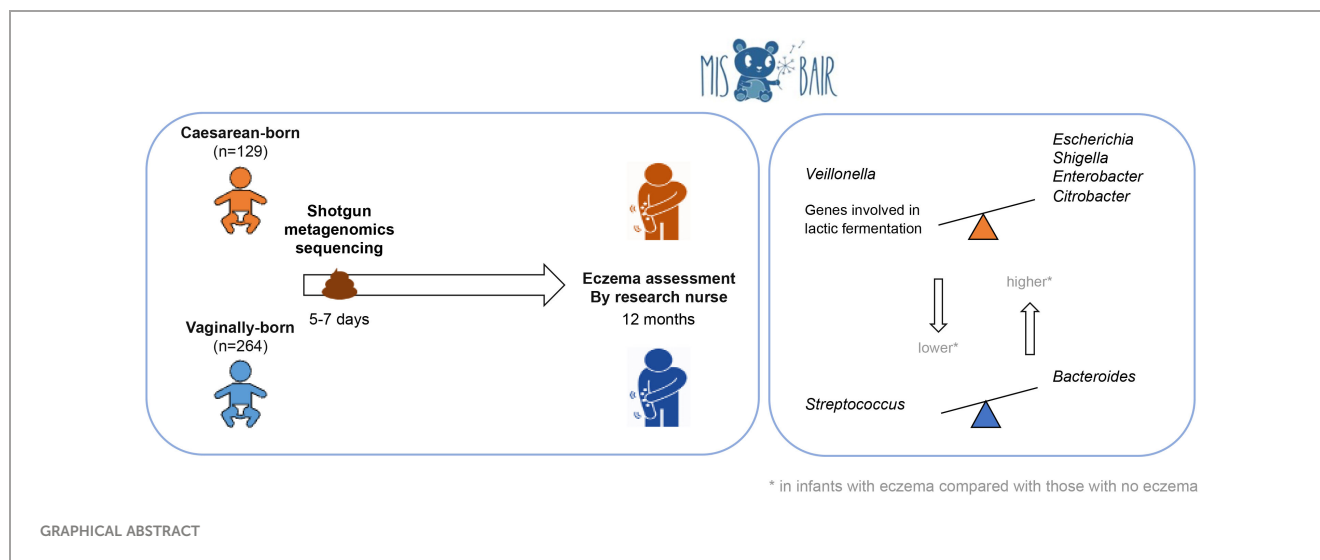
MIS BAIR

Caesarean-born
(n=129)

Shotgun metagenomics sequencing

5-7 days

Vaginally-born
(n=264)

Eczema assessment
By research nurse
12 months

Veillonella

Escherichia
Shigella
Enterobacter
Citrobacter

Genes involved in lactic fermentation

higher*

lower*

Bacteroides

Streptococcus

* in infants with eczema compared with those with no eczema

GRAPHICAL ABSTRACT